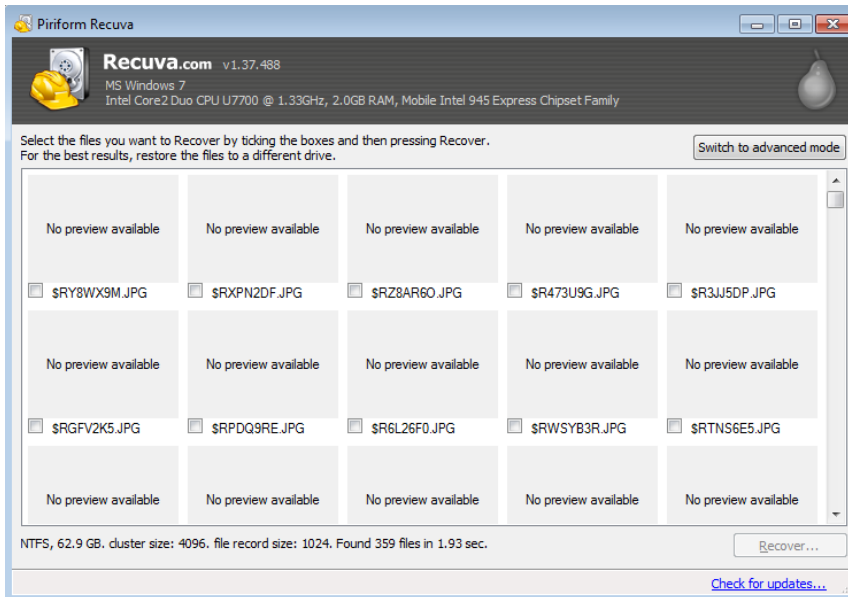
Piriform Recuva

Recuva.com v1.37.488
MS Windows 7
Intel Core2 Duo CPU U7700 @ 1.33GHz, 2.0GB RAM, Mobile Intel 945 Express Chipset Family

Select the files you want to Recover by ticking the boxes and then pressing Recover.
For the best results, restore the files to a different drive.

Switch to advanced mode

No preview available
$RY8WX9M.JPG
No preview available
$RXPN2DF.JPG
No preview available
$RZ8AR6O.JPG
No preview available
$R473U9G.JPG
No preview available
$R3JJ5DP.JPG
No preview available
$RGFV2K5.JPG
No preview available
$RPDQ9RE.JPG
No preview available
$R6L26F0.JPG
No preview available
$RWSYB3R.JPG
No preview available
$RTNS6E5.JPG
No preview available
No preview available
No preview available
No preview available
No preview available

NTFS, 62.9 GB. cluster size: 4096. file record size: 1024. Found 359 files in 1.93 sec.

Recover...

Check for updates...